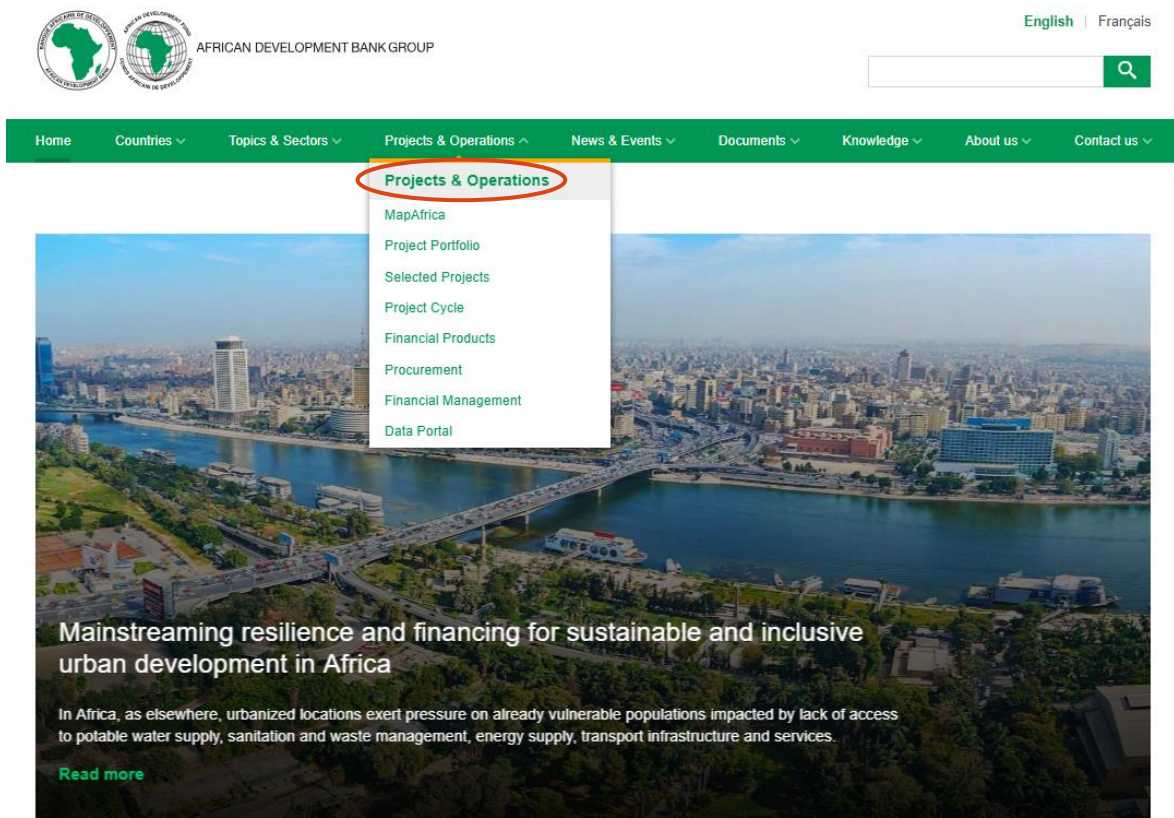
BANQUE AFRICAINE DE DÉVELOPPEMENT AFRICAN DEVELOPMENT BANK

AFRICAN DEVELOPMENT FUND FONDS AFRICAIN DE DÉVELOPPEMENT

AFRICAN DEVELOPMENT BANK GROUP

English | Français

Home Countries Topics & Sectors Projects & Operations News & Events Documents Knowledge About us Contact us

Projects & Operations
MapAfrica
Project Portfolio
Selected Projects
Project Cycle
Financial Products
Procurement
Financial Management
Data Portal

Mainstreaming resilience and financing for sustainable and inclusive urban development in Africa

In Africa, as elsewhere, urbanized locations exert pressure on already vulnerable populations impacted by lack of access to potable water supply, sanitation and waste management, energy supply, transport infrastructure and services.

Read more